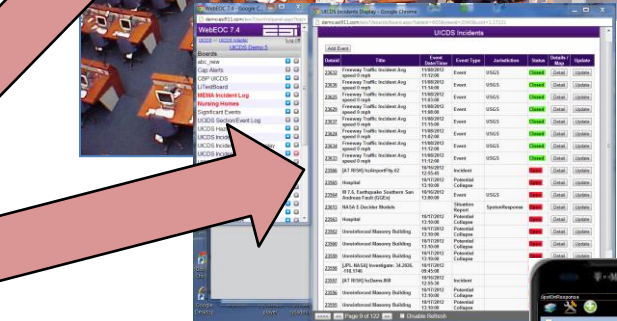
WebEOC 7.4 - Google C

demo.esi911.com/eoc7/eoc/main.aspx

WebEOC 7.4

WebEOC >> UICDS Industr...

UICDS Demo 5

Log Off

Boards

abc_new

Cap Alerts

CSP UICDS

LiTestBoard

MEMA Incident Log

Nursing Homes

Significant Events

UICDS Section/Event Log

UICDS Inci

UICDS Inci

UICDS Inci

UICDS Inci

UICDS Incidents Display - Google Chrome

demo.esi911.com/eoc7/boards/board.aspx?dataid=465&view=2969&sort=1.27221

UICDS Incidents

Add Event

| DataId | Title | Event Date/Time | Event Type | Jurisdiction | Status | Details / Map | Update |
|---|---|---|---|---|---|---|---|
| 23632 | Freeway Traffic Incident Avg speed 0 mph | 11/08/2012 11:12:00 | Event | USGS | Closed | Detail | Update |
| 23630 | Freeway Traffic Incident Avg speed 0 mph | 11/08/2012 11:14:00 | Event | USGS | Closed | Detail | Update |
| 23628 | Freeway Traffic Incident Avg speed 0 mph | 11/08/2012 11:03:00 | Event | USGS | Closed | Detail | Update |
| 23626 | Freeway Traffic Incident Avg speed 0 mph | 11/08/2012 11:08:00 | Event | USGS | Closed | Detail | Update |
| 23624 | Freeway Traffic Incident Avg speed 0 mph | 11/08/2012 11:10:00 | Event | USGS | Closed | Detail | Update |
| 23622 | Freeway Traffic Incident Avg speed 0 mph | 11/08/2012 11:02:00 | Event | USGS | Closed | Detail | Update |
| 23620 | Freeway Traffic Incident Avg speed 0 mph | 11/08/2012 11:00:00 | Event | USGS | Closed | Detail | Update |
| 23618 | Freeway Traffic Incident Avg speed 0 mph | 11/08/2012 11:12:00 | Event | USGS | Closed | Detail | Update |
| 23566 | [AT R1M] IncidentFtp #2 | 10/16/2012 12:55:45 | Incident | | Open | Detail | Update |
| 23565 | Hospital | 10/17/2012 13:10:00 | Potential Collapse | | Open | Detail | Update |
| 23564 | M 7.6, Earthquake Southern San Andreas Fault (EQEx) | 10/16/2012 13:00:00 | Event | USGS | Open | Detail | Update |
| 23563 | NASA E Decider Models | | Situation Report | SpotonResponse | Open | Detail | Update |
| 23562 | Hospital | 10/17/2012 13:10:00 | Potential Collapse | | Open | Detail | Update |
| 23561 | Unreinforced Masonry Building | 10/17/2012 13:10:00 | Potential Collapse | | Open | Detail | Update |
| 23560 | Unreinforced Masonry Building | 10/17/2012 13:10:00 | Potential Collapse | | Open | Detail | Update |
| 23559 | Unreinforced Masonry Building | 10/17/2012 13:10:00 | Potential Collapse | | Open | Detail | Update |
| 23558 | [JPL-NASA] Investigate: 34.2026, -118.1746 | 10/17/2012 09:45:00 | | | Open | Detail | Update |
| 23557 | [AT R1M] IncSens.068 | 10/16/2012 12:55:30 | Incident | | Open | Detail | Update |
| 23556 | Unreinforced Masonry Building | 10/17/2012 13:10:00 | Potential Collapse | | Open | Detail | Update |
| 23555 | Unreinforced Masonry Building | 10/17/2012 13:10:00 | Potential Collapse | | Open | Detail | Update |

Page 9 of 122 Disable Refresh

SpotOnResponse